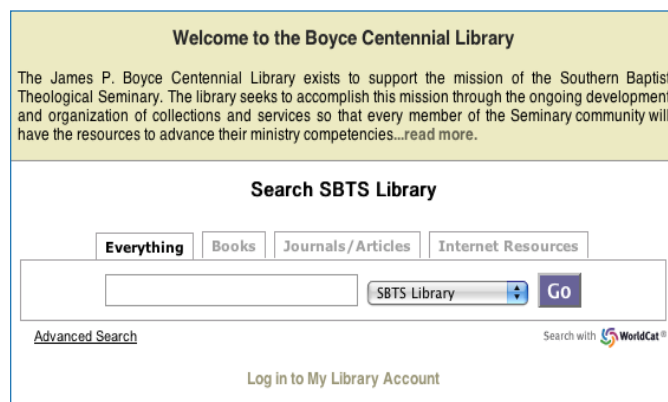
Welcome to the Boyce Centennial Library

The James P. Boyce Centennial Library exists to support the mission of the Southern Baptist Theological Seminary. The library seeks to accomplish this mission through the ongoing development and organization of collections and services so that every member of the Seminary community will have the resources to advance their ministry competencies...read more.

Search SBTS Library

Everything | Books | Journals/Articles | Internet Resources

SBTS Library | Go

Advanced Search

Search with WorldCat®

Log in to My Library Account